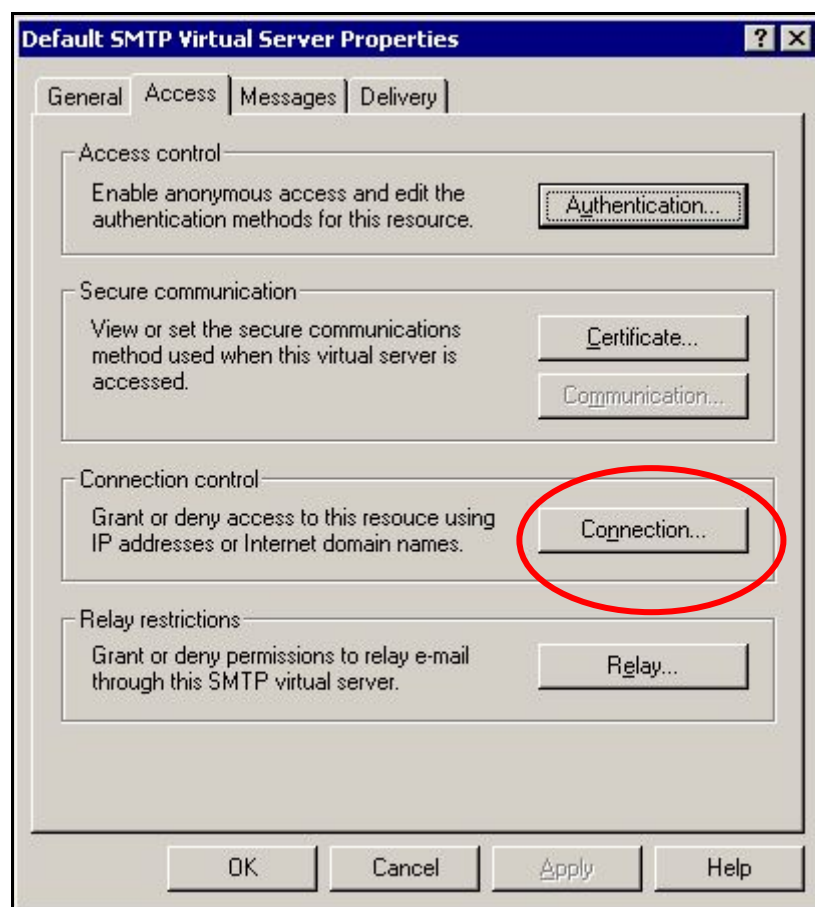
Default SMTP Virtual Server Properties

?

General
Access
Messages
Delivery

Access control

Enable anonymous access and edit the authentication methods for this resource.

Authentication...

Secure communication

View or set the secure communications method used when this virtual server is accessed.

Certificate...

Communication...

Connection control

Grant or deny access to this resouce using IP addresses or Internet domain names.

Connection...

Relay restrictions

Grant or deny permissions to relay e-mail through this SMTP virtual server.

Relay...

OK
Cancel
Apply
Help